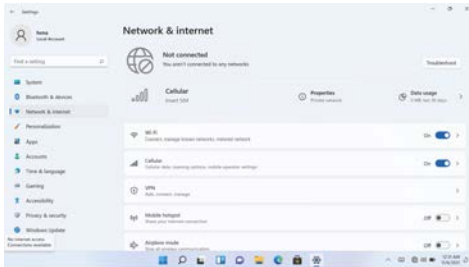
Settings

Name
Local Account

Find a setting

System
Bluetooth & devices
Network & internet
Personalization
Apps
Accounts
Time & language
Gaming
Accessibility
Privacy & security
Windows Update

Network & internet

Not connected
You aren't connected to any networks

Troubleshoot

Cellular
Insert SIM

Properties
Private network

Data usage
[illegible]

Wi-Fi
Connect, manage known networks, metered network

On

Cellular
Cellular data, roaming options, mobile operator settings

On

VPN
Add, connect, manage

Mobile hotspot
Share your internet connection

Off

Airplane mode
Stop all wireless communication

Off

No internet access
Connections available

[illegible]